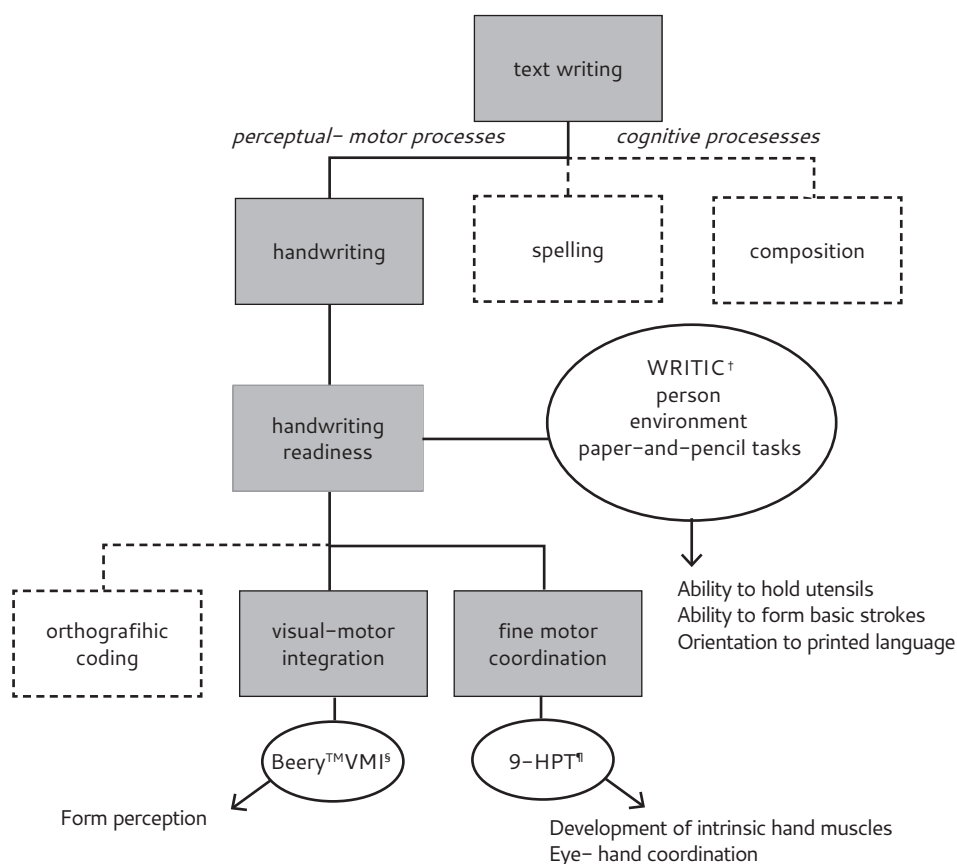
text writing

perceptual- motor processes

cognitive procesesses

handwriting

spelling

composition

handwriting readiness

WRITIC$^{\dagger}$
person
environment
paper-and-pencil tasks

Ability to hold utensils
Ability to form basic strokes
Orientation to printed language

orthografihic coding

visual-motor integration

fine motor coordination

Beery$^{TM}$VMI$^{§}$

9-HPT$^{¶}$

Form perception

Development of intrinsic hand muscles
Eye- hand coordination